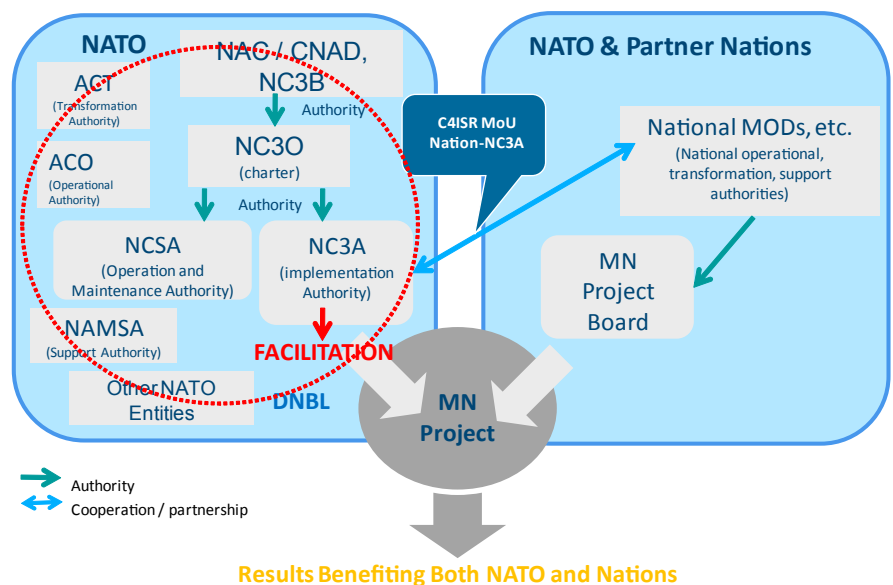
NATO

ACT
(Transformation Authority)

ACO
(Operational Authority)

NAC / CNAD, NC3B
Authority

NC3O
(charter)
Authority

NCSA
(Operation and Maintenance Authority)

NC3A
(implementation Authority)

NAMSA
(Support Authority)

FACILITATION

Other NATO Entities

DNBL

C4ISR MoU
Nation-NC3A

NATO & Partner Nations

National MODs, etc.
(National operational, transformation, support authorities)

MN Project Board

MN Project

Authority
Cooperation / partnership

Results Benefiting Both NATO and Nations